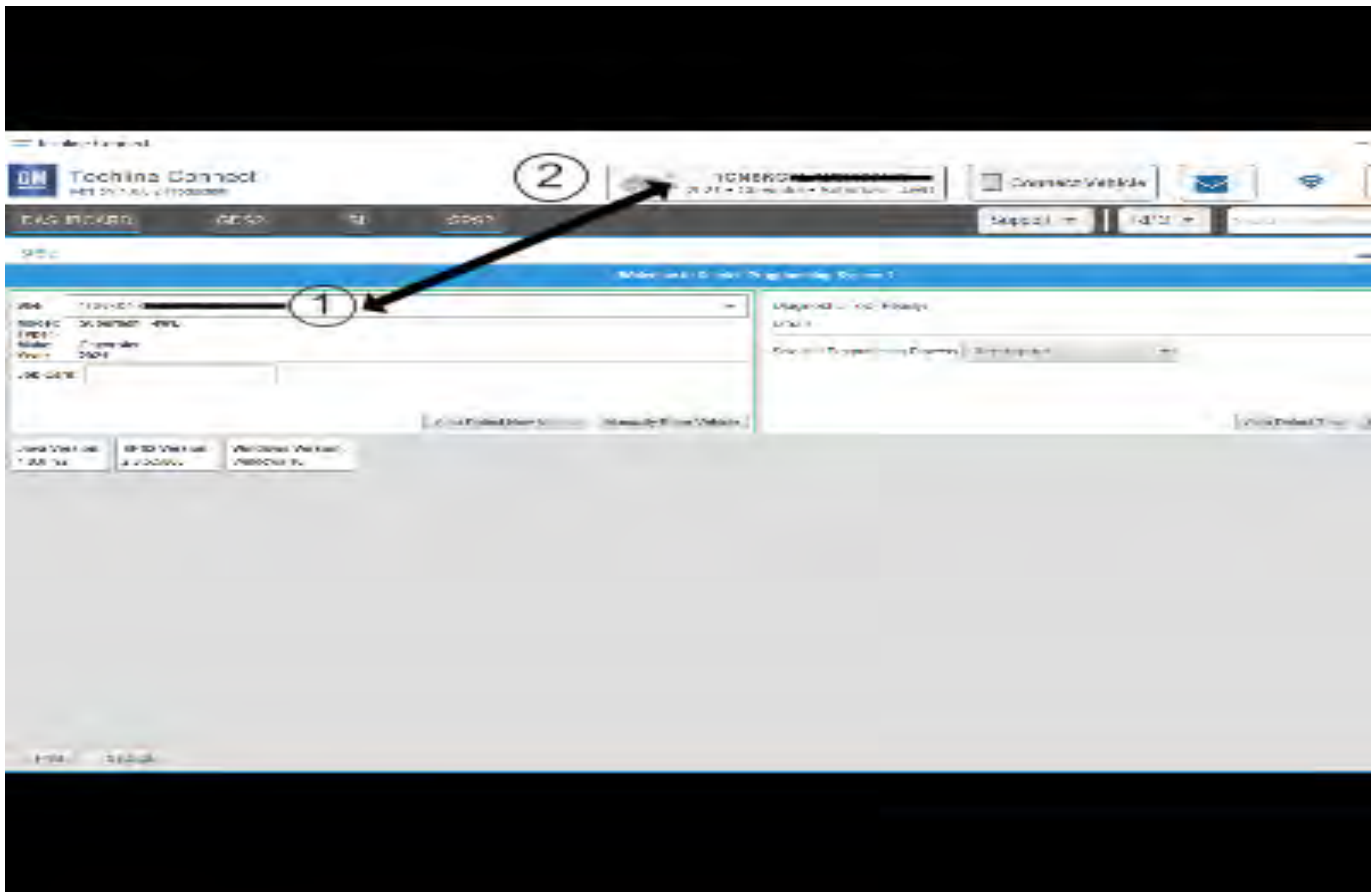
GM Techline Connect

2

1GNSK

Connect Vehicle

DASHBOARD

SPS2

Support

Welcome to Service Programming System 2

VIN

1

Model
Make Chevrolet
Year

Job Card

Manually Enter Vehicle

Diagnostic Tool Ready

Reset

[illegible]